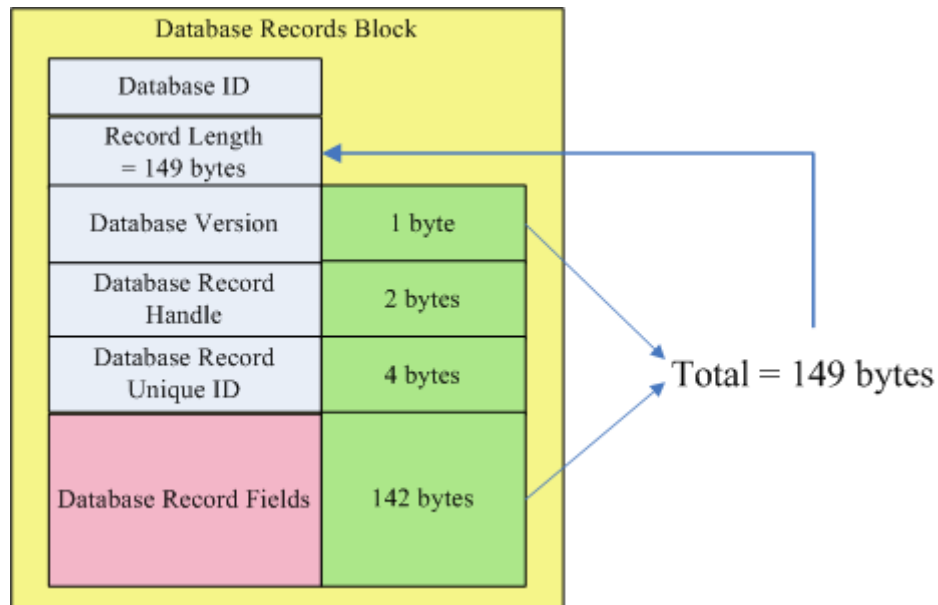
Database Records Block

Database ID

Record Length = 149 bytes

| Database Version | 1 byte |
|---|---|
| Database Record Handle | 2 bytes |
| Database Record Unique ID | 4 bytes |
| Database Record Fields | 142 bytes |

Total = 149 bytes